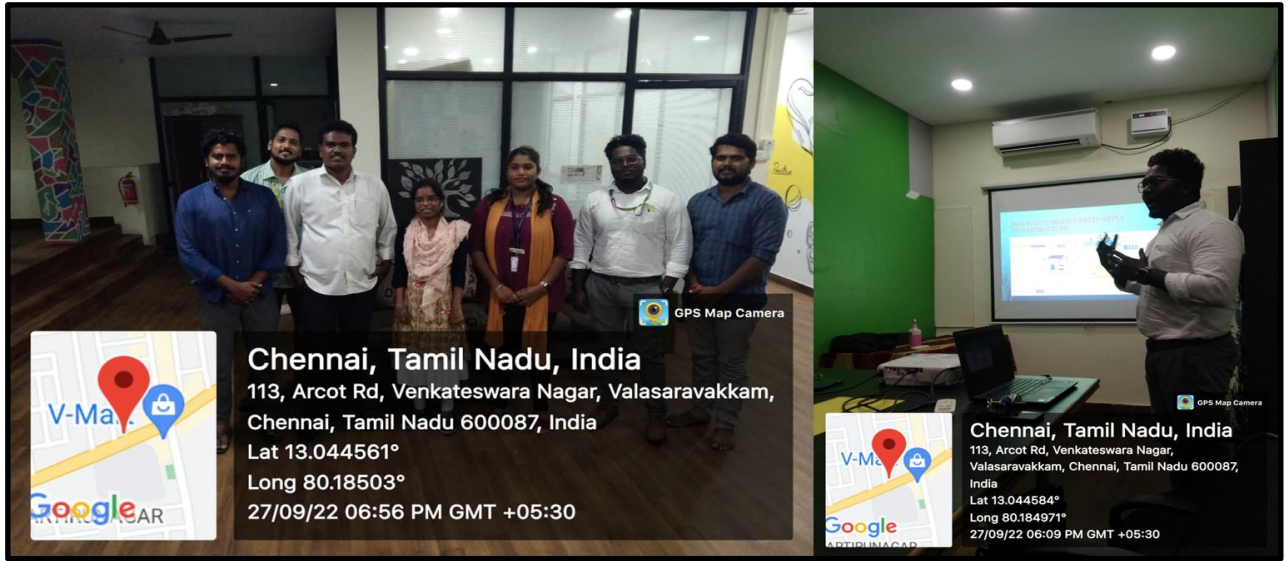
GPS Map Camera

Chennai, Tamil Nadu, India
113, Arcot Rd, Venkateswara Nagar, Valasaravakkam, Chennai, Tamil Nadu 600087, India
Lat 13.044561°
Long 80.18503°
27/09/22 06:56 PM GMT +05:30

V-Ma
Google
ARTHUNAGAR

GPS Map Camera

Chennai, Tamil Nadu, India
113, Arcot Rd, Venkateswara Nagar, Valasaravakkam, Chennai, Tamil Nadu 600087, India
Lat 13.044584°
Long 80.184971°
27/09/22 06:09 PM GMT +05:30

V-Ma
Google
ARTHUNAGAR